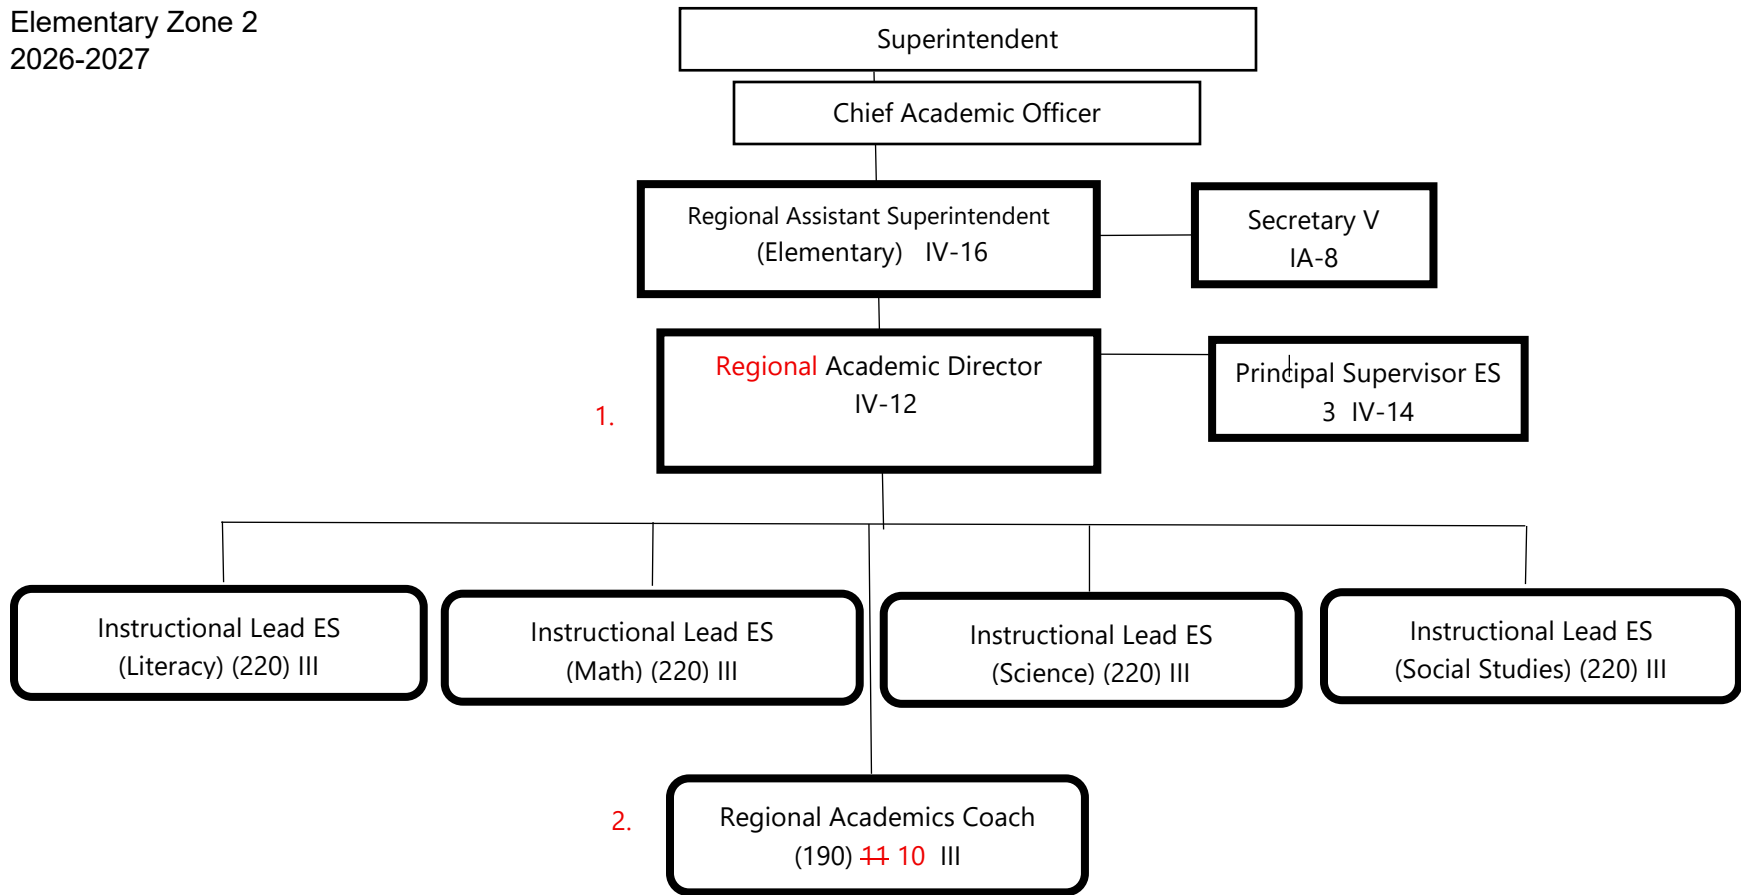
Elementary Zone 2
2026-2027

Superintendent

Chief Academic Officer

Regional Assistant Superintendent (Elementary) IV-16

Secretary V IA-8

1.

Regional Academic Director IV-12

Principal Supervisor ES 3 IV-14

Instructional Lead ES (Literacy) (220) III

Instructional Lead ES (Math) (220) III

Instructional Lead ES (Science) (220) III

Instructional Lead ES (Social Studies) (220) III

2.

Regional Academics Coach (190) ~~11~~ 10 III